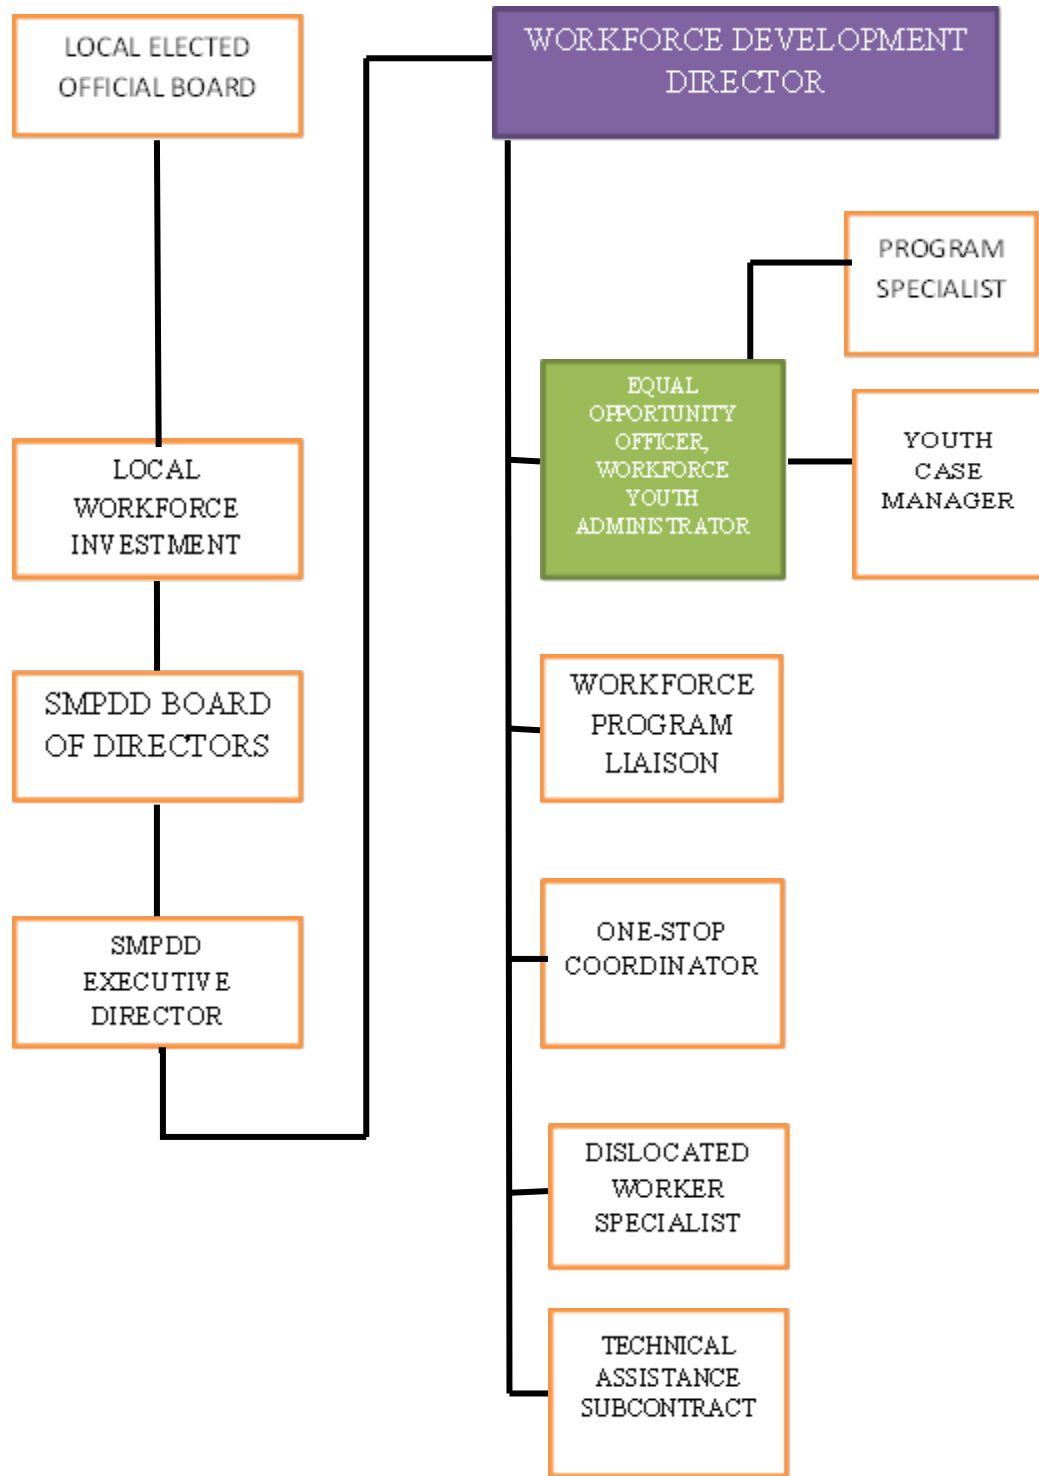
LOCAL ELECTED OFFICIAL BOARD

LOCAL WORKFORCE INVESTMENT

SMPDD BOARD OF DIRECTORS

SMPDD EXECUTIVE DIRECTOR

WORKFORCE DEVELOPMENT DIRECTOR

PROGRAM SPECIALIST

EQUAL OPPORTUNITY OFFICER, WORKFORCE YOUTH ADMINISTRATOR

YOUTH CASE MANAGER

WORKFORCE PROGRAM LIAISON

ONE-STOP COORDINATOR

DISLOCATED WORKER SPECIALIST

TECHNICAL ASSISTANCE SUBCONTRACT